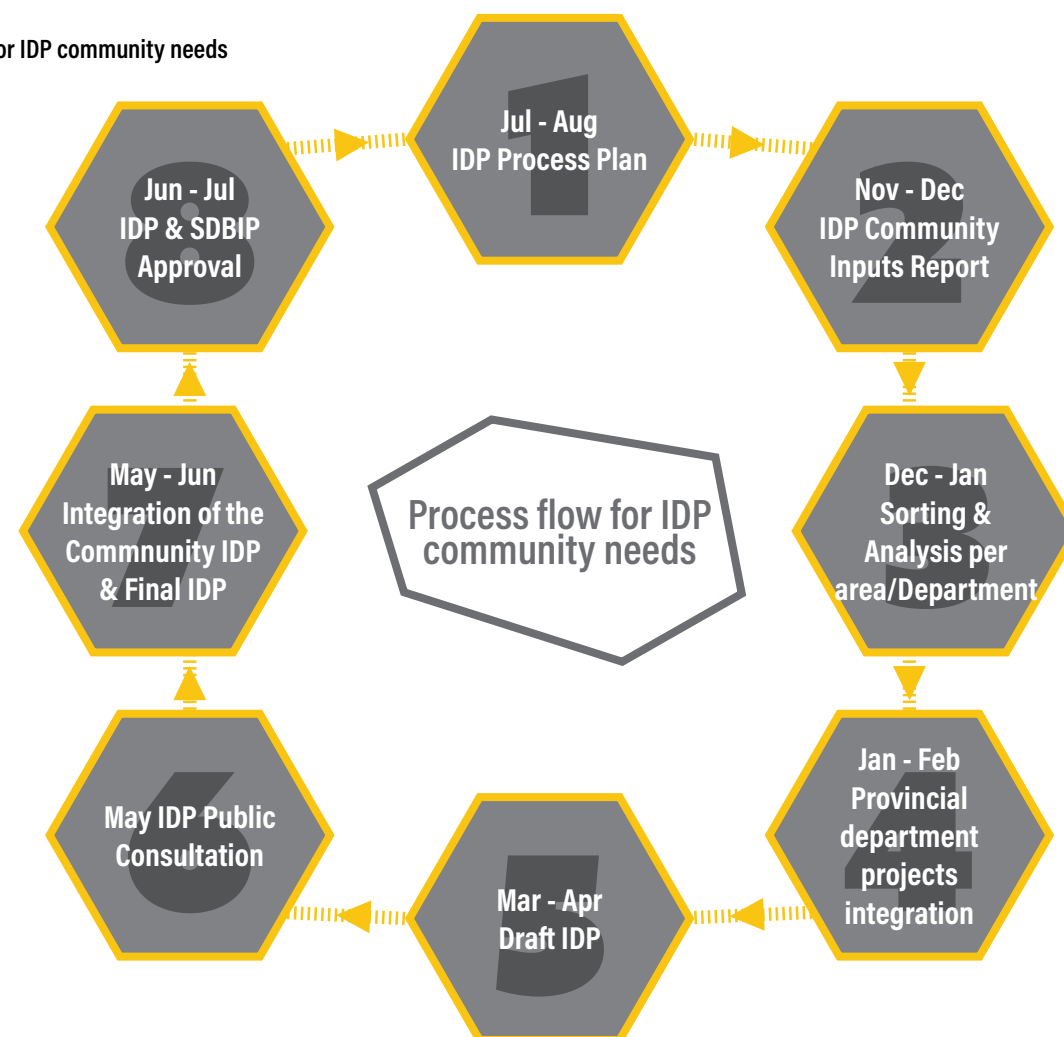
or IDP community needs

1
Jul - Aug
IDP Process Plan

2
Nov - Dec
IDP Community Inputs Report

3
Dec - Jan
Sorting & Analysis per area/Department

4
Jan - Feb
Provincial department projects integration

5
Mar - Apr
Draft IDP

6
May IDP Public Consultation

7
May - Jun
Integration of the Commnunity IDP & Final IDP

8
Jun - Jul
IDP & SDBIP Approval

Process flow for IDP community needs